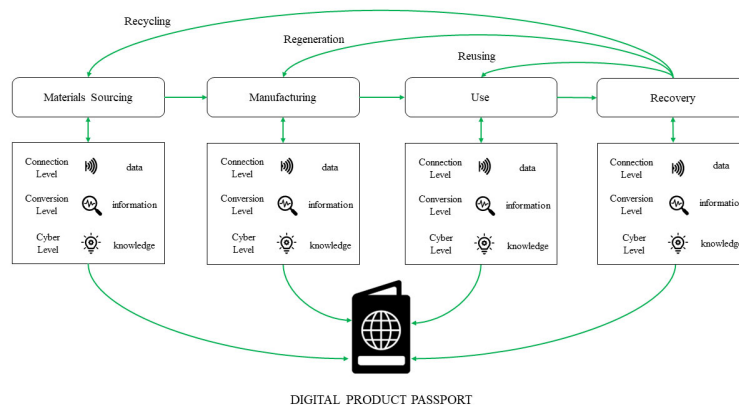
Recycling

Regeneration

Reusing

Materials Sourcing

Manufacturing

Use

Recovery

Connection Level data

Conversion Level information

Cyber Level knowledge

Connection Level data

Conversion Level information

Cyber Level knowledge

Connection Level data

Conversion Level information

Cyber Level knowledge

Connection Level data

Conversion Level informatio

Cyber Level knowledg

DIGITAL PRODUCT PASSPORT